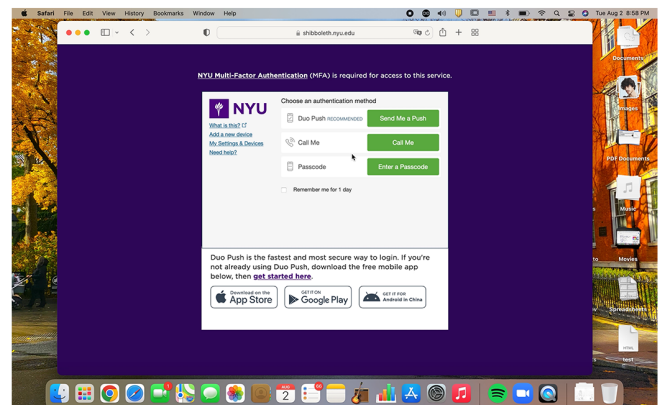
Safari File Edit View History Bookmarks Window Help

Tue Aug 2 8:58 PM

shibboleth.nyu.edu

NYU Multi-Factor Authentication (MFA) is required for access to this service.

NYU

What is this?
Add a new device
My Settings & Devices
Need help?

Choose an authentication method

Duo Push RECOMMENDED
Send Me a Push

Call Me
Call Me

Passcode
Enter a Passcode

Remember me for 1 day

Duo Push is the fastest and most secure way to login. If you're not already using Duo Push, download the free mobile app below, then get started here.

Download on the App Store

GET IT ON Google Play

GET IT FOR Android in China

Documents

Images

PDF Documents

Music

Movies

Spreadsheets

test

AUG 2